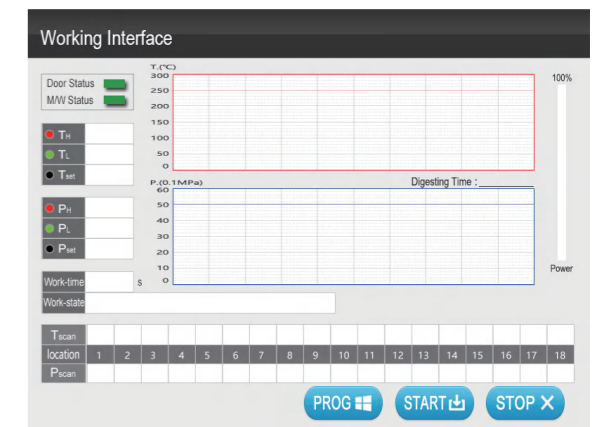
Working Interface

Door Status
M/W Status

T(℃)
300
250
200
150
100
50
0

100%

$T_H$
$T_L$
$T_{set}$

P(0.1MPa)
Digesting Time :
60
50
40
30
20
10
0

$P_H$
$P_L$
$P_{set}$

Power

Work-time
s
Work-state

| $T_{scan}$ | | | | | | | | | | | | | | | | | | |
|---|---|---|---|---|---|---|---|---|---|---|---|---|---|---|---|---|---|---|
| location | 1 | 2 | 3 | 4 | 5 | 6 | 7 | 8 | 9 | 10 | 11 | 12 | 13 | 14 | 15 | 16 | 17 | 18 |
| $P_{scan}$ | | | | | | | | | | | | | | | | | | |

PROG
START
STOP